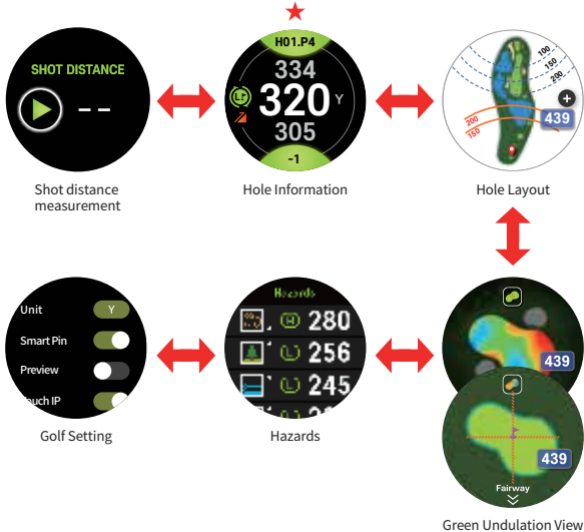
SHOT DISTANCE

– –

Shot distance measurement

H01.P4

334

320 Y

305

-1

Hole Information

100

150

200

200

150

439

Hole Layout

Unit Y

Smart Pin

Preview

uch IP

Golf Setting

Hazards

280

256

245

Hazards

439

439

Fairway

Green Undulation View